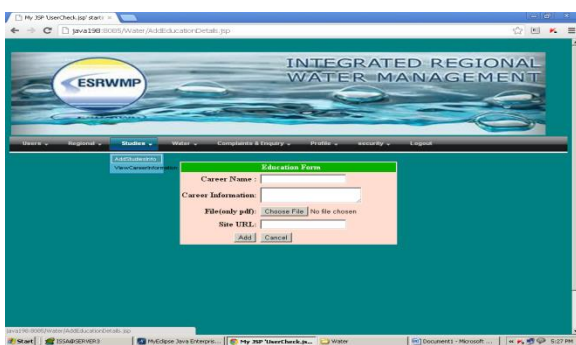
My JSP 'UserCheck.jsp' startin ×

java198:8085/Water/AddEducationDetails.jsp

ESRWMP

INTEGRATED REGIONAL WATER MANAGEMENT

Users ▾ Regional ▾ Studies ▾ Water ▾ Complaints & Enquiry ▾ Profile ▾ security ▾ Logout

AddStudiesInfo
ViewCareerInformation

Education Form

Career Name :

Career Information:

File(only pdf): Choose File No file chosen

Site URL:

Add Cancel

java198:8085/Water/AddEducationDetails.jsp

Start | ISSA@SERVER3 | MyEclipse Java Enterpris... | My JSP 'UserCheck.js... | Water | Document1 - Microsoft ... | 5:27 PM